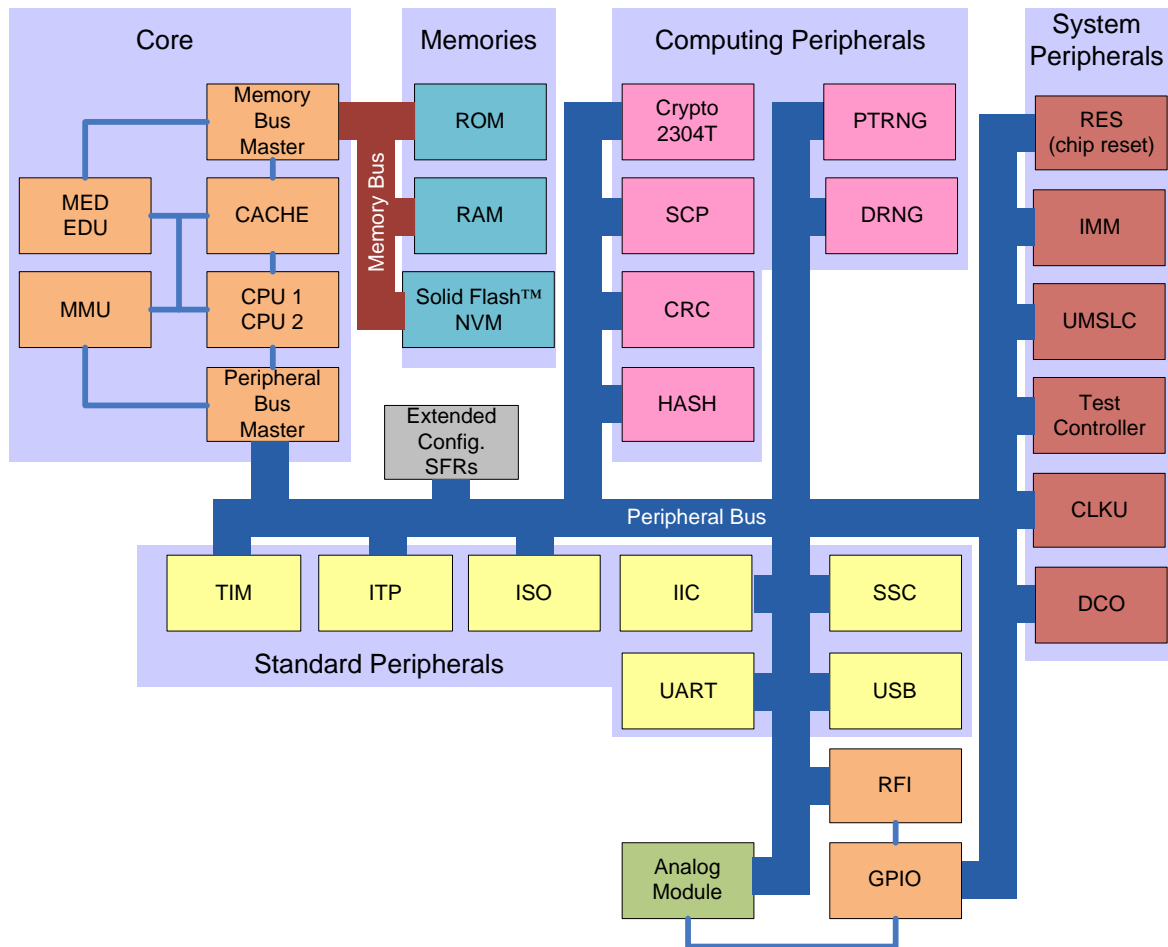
Core

Memory Bus Master

MED EDU

CACHE

MMU

CPU 1 CPU 2

Peripheral Bus Master

Memories

Memory Bus

ROM

RAM

Solid Flash™ NVM

Computing Peripherals

Crypto 2304T

PTRNG

SCP

DRNG

CRC

HASH

System Peripherals

RES (chip reset)

IMM

UMSLC

Test Controller

CLKU

DCO

Extended Config. SFRs

Peripheral Bus

TIM

ITP

ISO

IIC

SSC

UART

USB

Standard Peripherals

RFI

GPIO

Analog Module